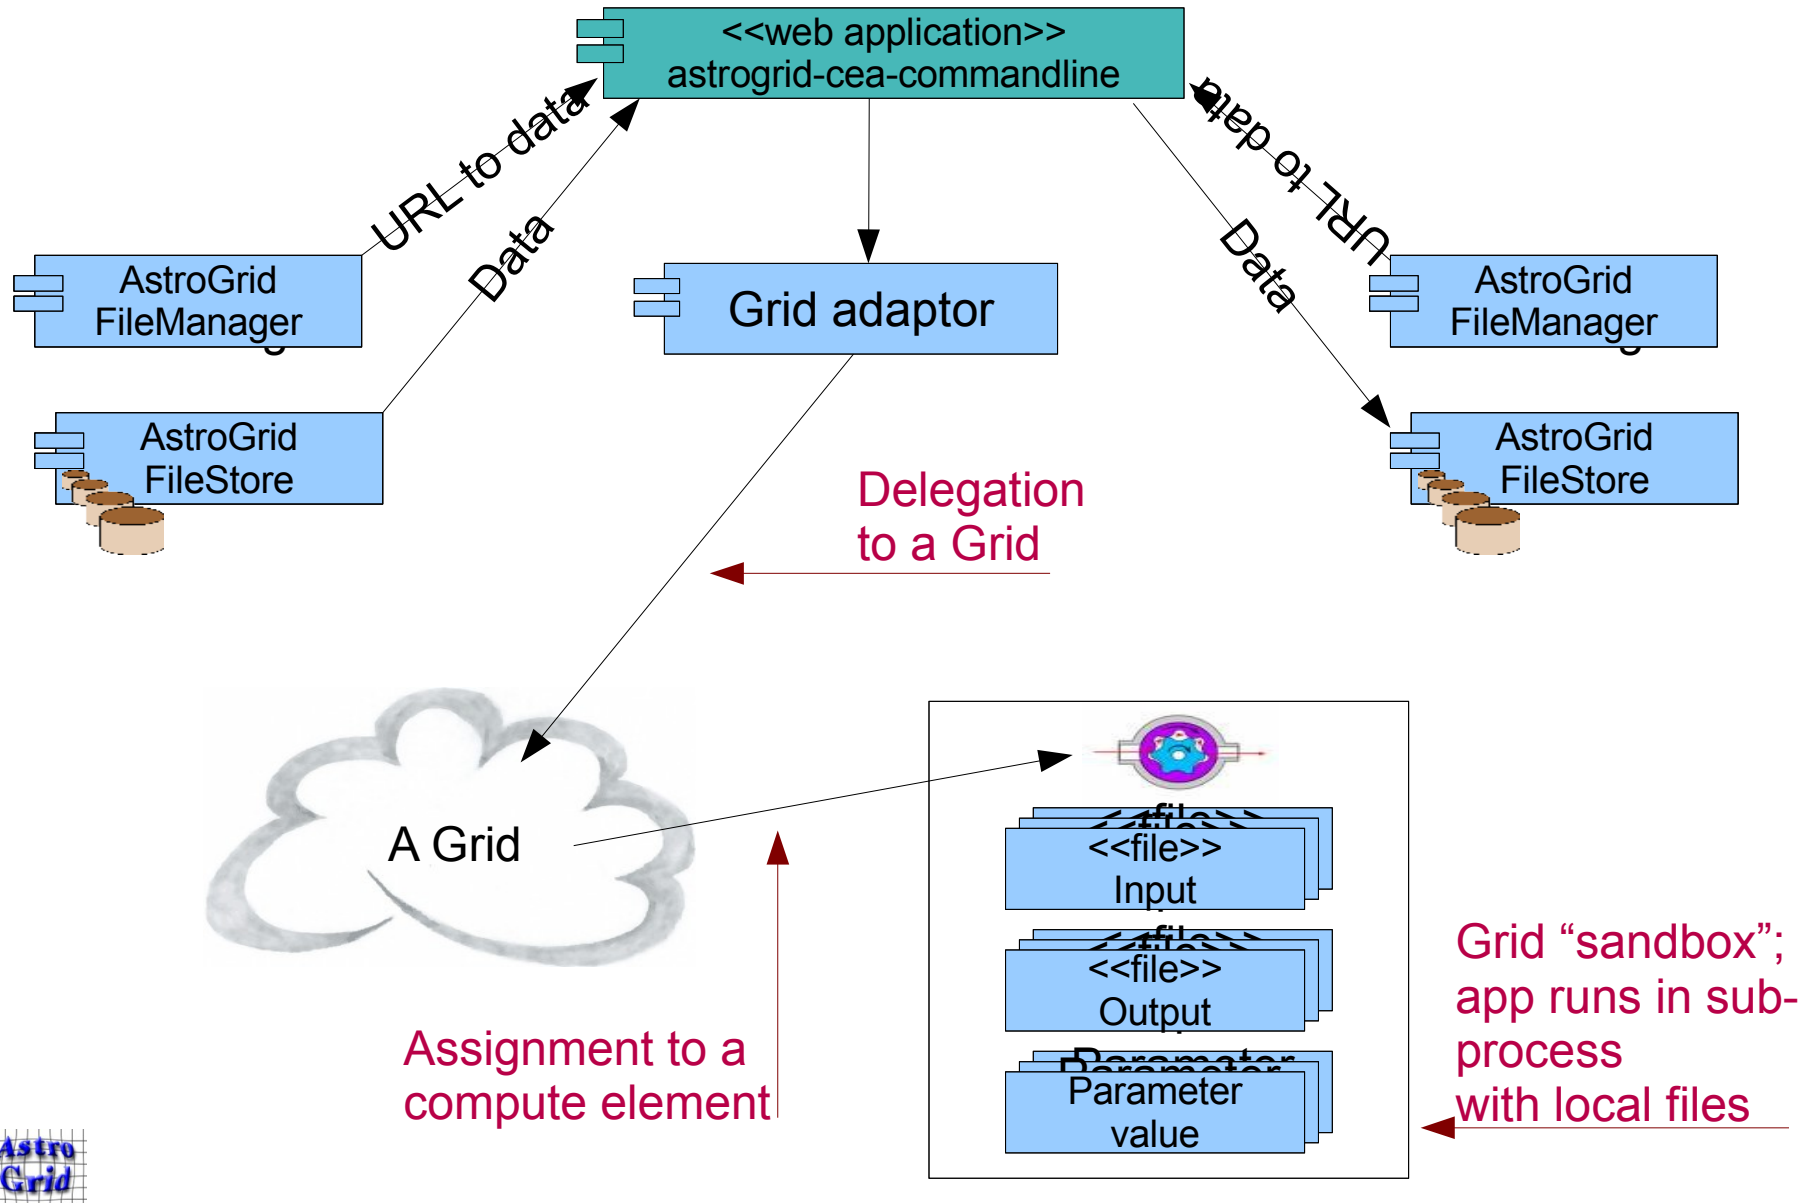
<<web application>>
astrogrid-cea-commandline

URL to data

Data

URL to data

Data

AstroGrid FileManager

AstroGrid FileStore

Grid adaptor

AstroGrid FileManager

AstroGrid FileStore

Delegation to a Grid

A Grid

<<file>>
Input

<<file>>
Output

Parameter
value

Assignment to a compute element

Grid “sandbox”; app runs in sub-process with local files

Astro Grid